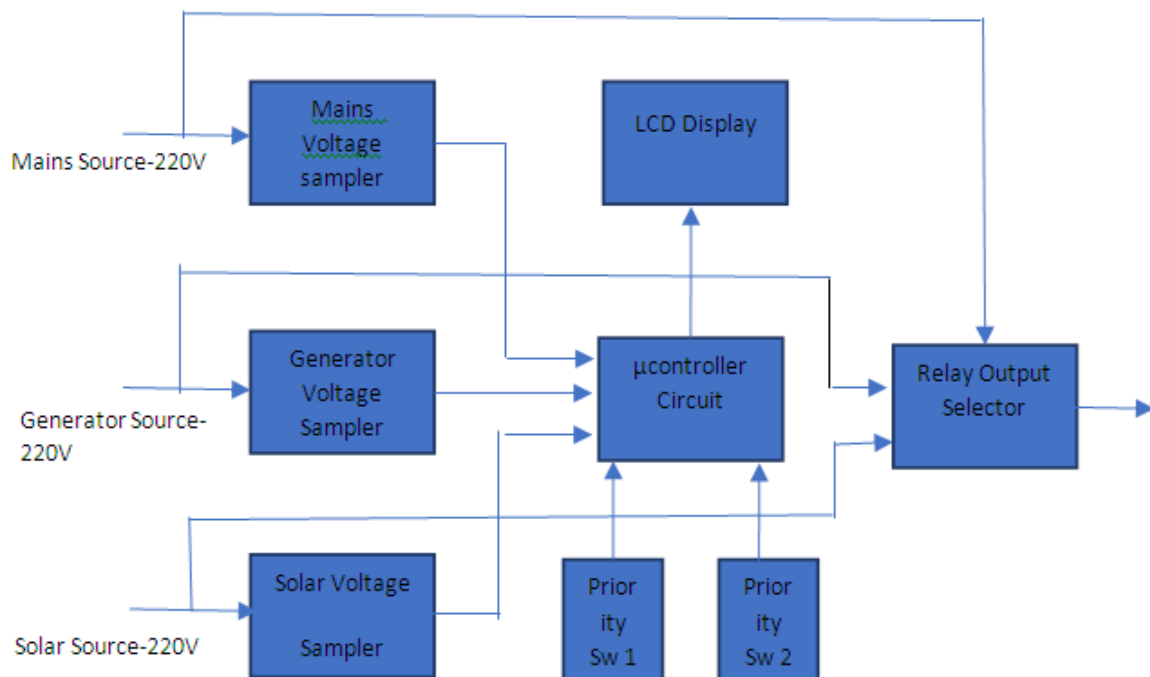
Mains Source-220V

Mains Voltage sampler

LCD Display

Generator Voltage Sampler

µcontroller Circuit

Relay Output Selector

Generator Source-220V

Solar Voltage Sampler

Prior ity Sw 1

Prior ity Sw 2

Solar Source-220V